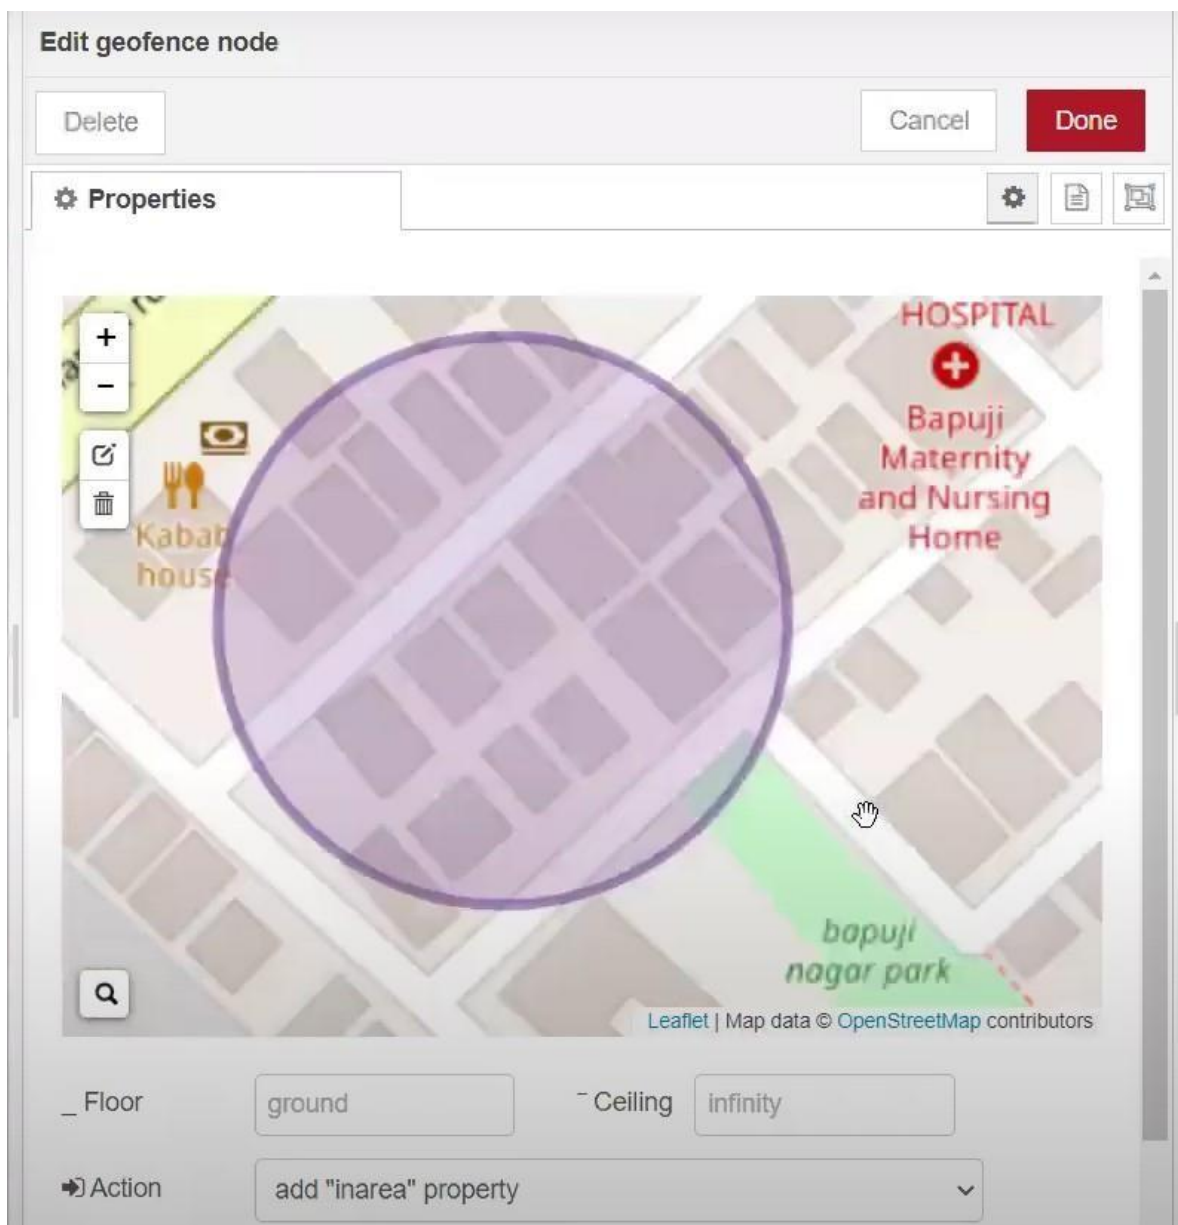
Edit geofence node

Delete

Cancel

Done

Properties

+
−

HOSPITAL

Bapuji Maternity and Nursing Home

Kabab house

bapuji nagar park

Leaflet | Map data © OpenStreetMap contributors

_ Floor
ground

‾ Ceiling
infinity

Action
add "inarea" property